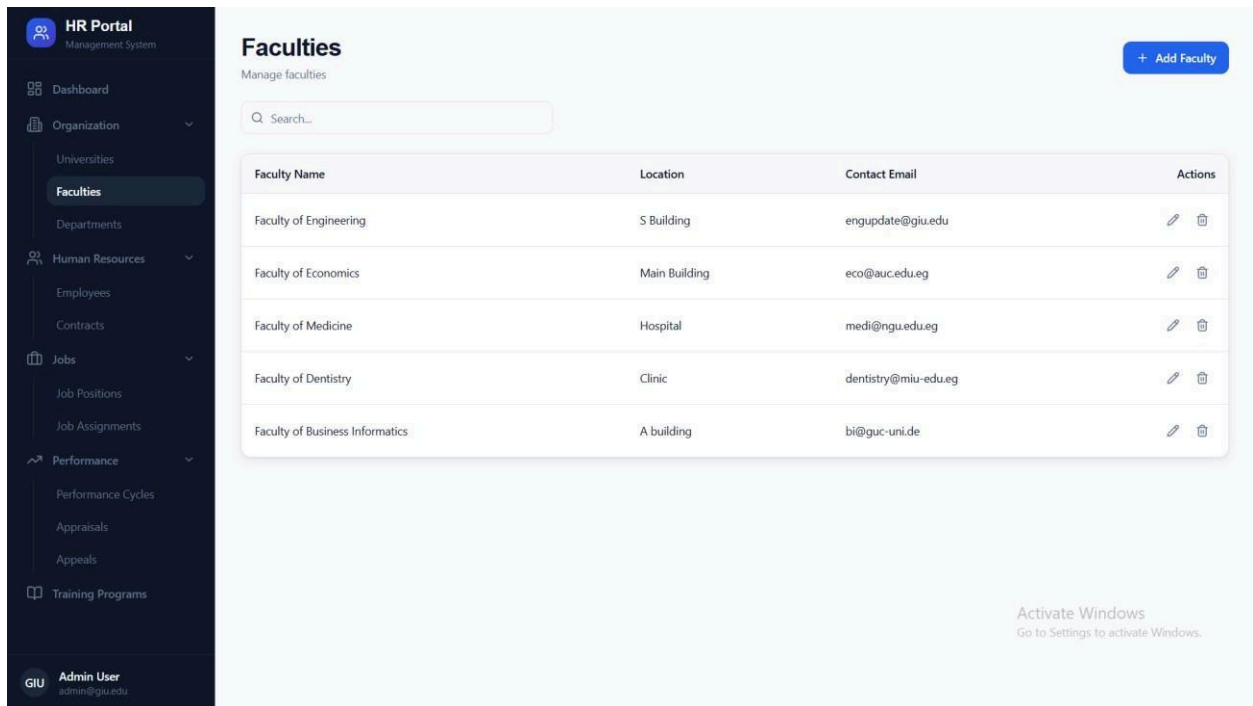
HR Portal
Management System

Dashboard
Organization
Universities
Faculties
Departments
Human Resources
Employees
Contracts
Jobs
Job Positions
Job Assignments
Performance
Performance Cycles
Appraisals
Appeals
Training Programs

GIU Admin User
admin@giu.edu

Faculties
Manage faculties

+ Add Faculty

Search...

| Faculty Name | Location | Contact Email | Actions |
|---|---|---|---|
| Faculty of Engineering | S Building | engupdate@giu.edu | |
| Faculty of Economics | Main Building | eco@auc.edu.eg | |
| Faculty of Medicine | Hospital | medi@ngu.edu.eg | |
| Faculty of Dentistry | Clinic | dentistry@miu-edu.eg | |
| Faculty of Business Informatics | A building | bi@guc-uni.de | |

Activate Windows
Go to Settings to activate Windows.